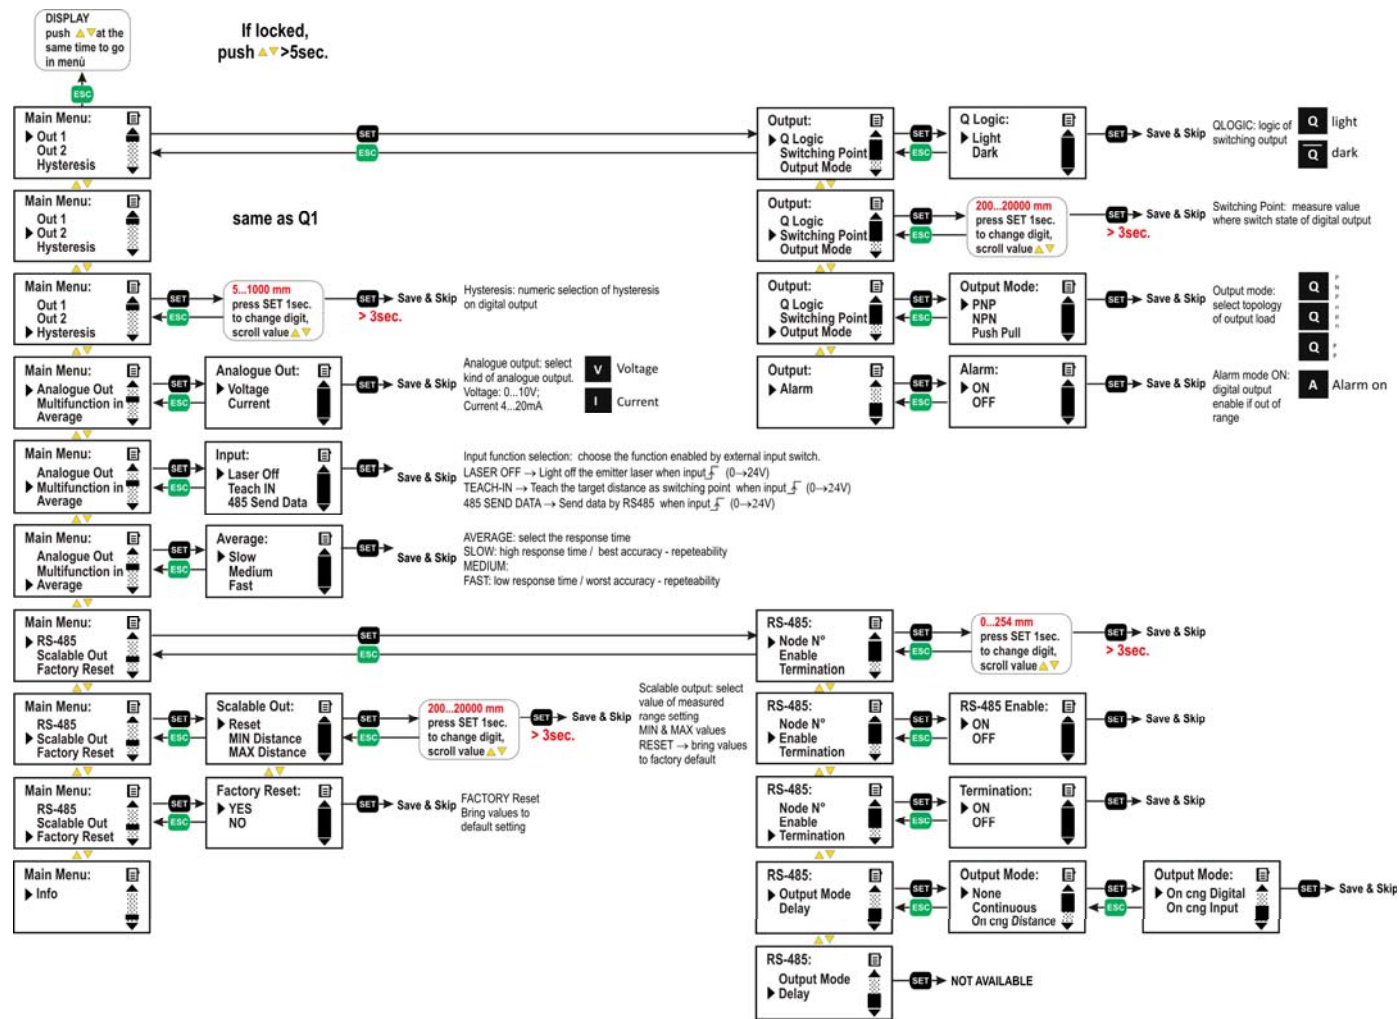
DISPLAY
push ▲▼at the same time to go in menù

ESC

If locked, push ▲▼>5sec.

Main Menu:
▶ Out 1
Out 2
Hysteresis

SET
ESC

Output:
▶ Q Logic
Switching Point
Output Mode

SET
ESC

Q Logic:
▶ Light
Dark

SET ▶ Save & Skip

QLOGIC: logic of switching output

Q light
$\bar{Q}$ dark

Main Menu:
Out 1
▶ Out 2
Hysteresis

same as Q1

Output:
Q Logic
▶ Switching Point
Output Mode

SET
ESC

200...20000 mm
press SET 1sec. to change digit, scroll value ▲▼

SET ▶ Save & Skip
> 3sec.

Switching Point: measure value where switch state of digital output

Main Menu:
Out 1
Out 2
▶ Hysteresis

SET
ESC

5...1000 mm
press SET 1sec. to change digit, scroll value ▲▼

SET ▶ Save & Skip
> 3sec.

Hysteresis: numeric selection of hysteresis on digital output

Output:
Q Logic
Switching Point
▶ Output Mode

SET
ESC

Output Mode:
▶ PNP
NPN
Push Pull

SET ▶ Save & Skip

Output mode: select topology of output load

Q
Q
Q

Main Menu:
▶ Analogue Out
Multifunction in
Average

SET
ESC

Analogue Out:
▶ Voltage
Current

SET ▶ Save & Skip

Analogue output: select kind of analogue output.
Voltage: 0...10V;
Current 4...20mA

V Voltage
I Current

Output:
▶ Alarm

SET
ESC

Alarm:
▶ ON
OFF

SET ▶ Save & Skip

Alarm mode ON: digital output enable if out of range

A Alarm on

Main Menu:
Analogue Out
▶ Multifunction in
Average

SET
ESC

Input:
▶ Laser Off
Teach IN
485 Send Data

SET ▶ Save & Skip

Input function selection: choose the function enabled by external input switch.
LASER OFF → Light off the emitter laser when input (0→24V)
TEACH-IN → Teach the target distance as switching point when input (0→24V)
485 SEND DATA → Send data by RS485 when input (0→24V)

Main Menu:
Analogue Out
Multifunction in
▶ Average

SET
ESC

Average:
▶ Slow
Medium
Fast

SET ▶ Save & Skip

AVERAGE: select the response time
SLOW: high response time / best accuracy - repeteability
MEDIUM:
FAST: low response time / worst accuracy - repeteability

Main Menu:
▶ RS-485
Scalable Out
Factory Reset

SET
ESC

RS-485:
▶ Node N°
Enable
Termination

SET
ESC

0...254 mm
press SET 1sec. to change digit, scroll value ▲▼

SET ▶ Save & Skip
> 3sec.

Main Menu:
RS-485
▶ Scalable Out
Factory Reset

SET
ESC

Scalable Out:
▶ Reset
MIN Distance
MAX Distance

SET
ESC

200...20000 mm
press SET 1sec. to change digit, scroll value ▲▼

SET ▶ Save & Skip
> 3sec.

Scalable output: select value of measured range setting
MIN & MAX values
RESET → bring values to factory default

RS-485:
Node N°
▶ Enable
Termination

SET
ESC

RS-485 Enable:
▶ ON
OFF

SET ▶ Save & Skip

Main Menu:
RS-485
Scalable Out
▶ Factory Reset

SET
ESC

Factory Reset:
▶ YES
NO

SET ▶ Save & Skip

FACTORY Reset
Bring values to default setting

RS-485:
Node N°
Enable
▶ Termination

SET
ESC

Termination:
▶ ON
OFF

SET ▶ Save & Skip

Main Menu:
▶ Info

RS-485:
▶ Output Mode
Delay

SET
ESC

Output Mode:
▶ None
Continuous
On cng Distance

SET
ESC

Output Mode:
▶ On cng Digital
On cng Input

SET ▶ Save & Skip

RS-485:
Output Mode
▶ Delay

SET ▶ NOT AVAILABLE